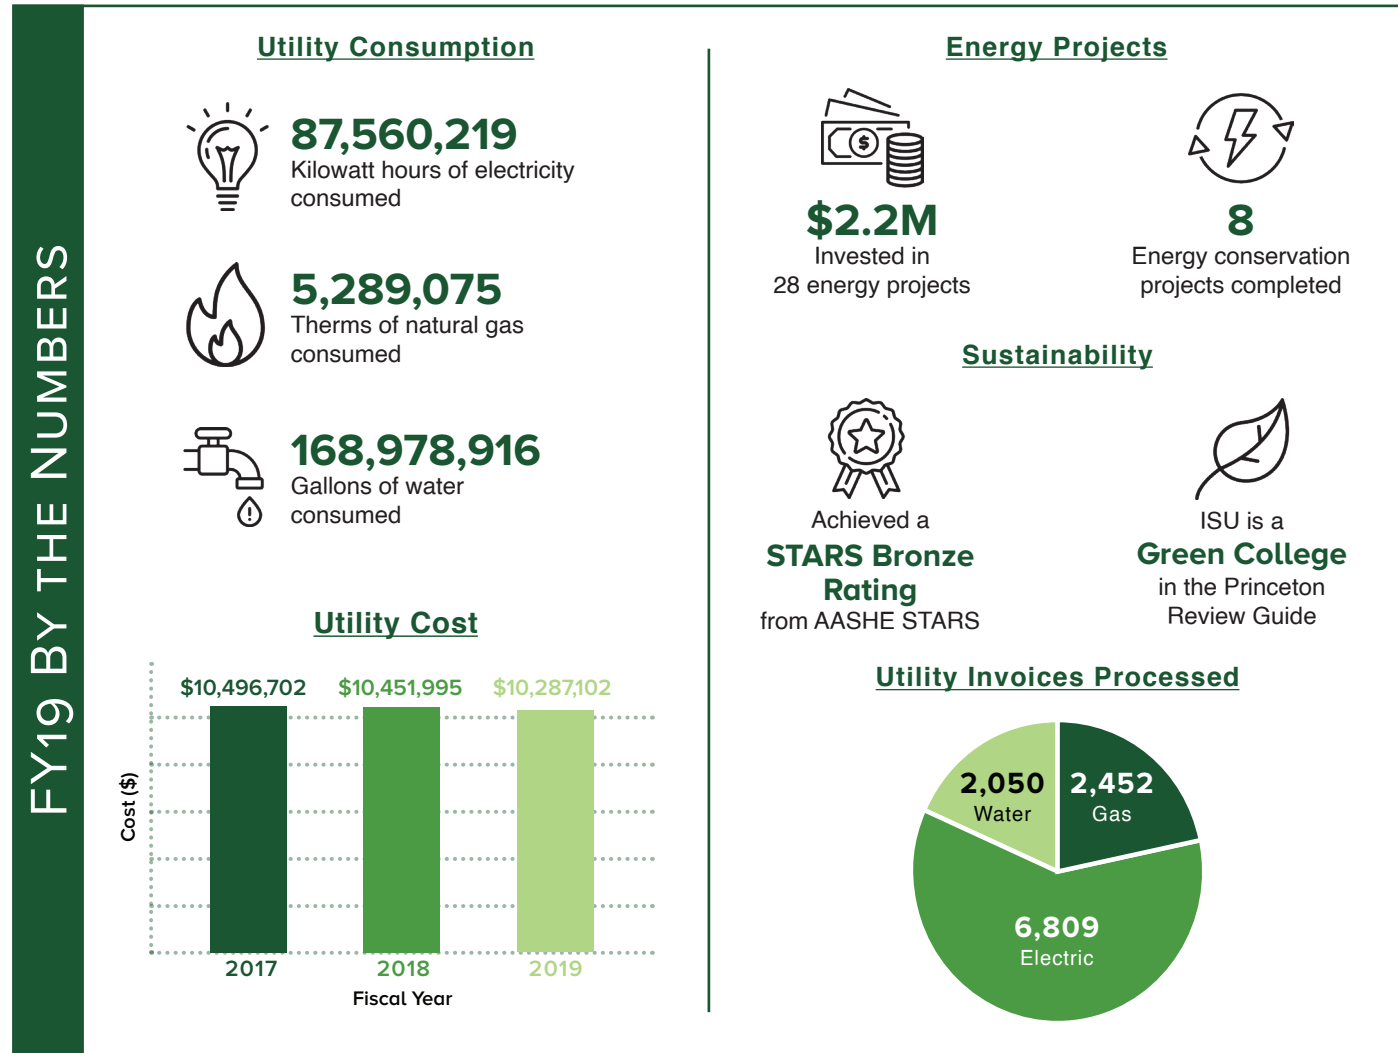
FY19 BY THE NUMBERS

Utility Consumption

87,560,219
Kilowatt hours of electricity consumed

5,289,075
Therms of natural gas consumed

168,978,916
Gallons of water consumed

Utility Cost

| | 2017 | 2018 | 2019 |
|---|---|---|---|
| Cost ($) | $10,496,702 | $10,451,995 | $10,287,102 |

Fiscal Year

Energy Projects

$2.2M
Invested in 28 energy projects

8
Energy conservation projects completed

Sustainability

Achieved a
STARS Bronze Rating
from AASHE STARS

ISU is a
Green College
in the Princeton Review Guide

Utility Invoices Processed

2,050
Water

2,452
Gas

6,809
Electric